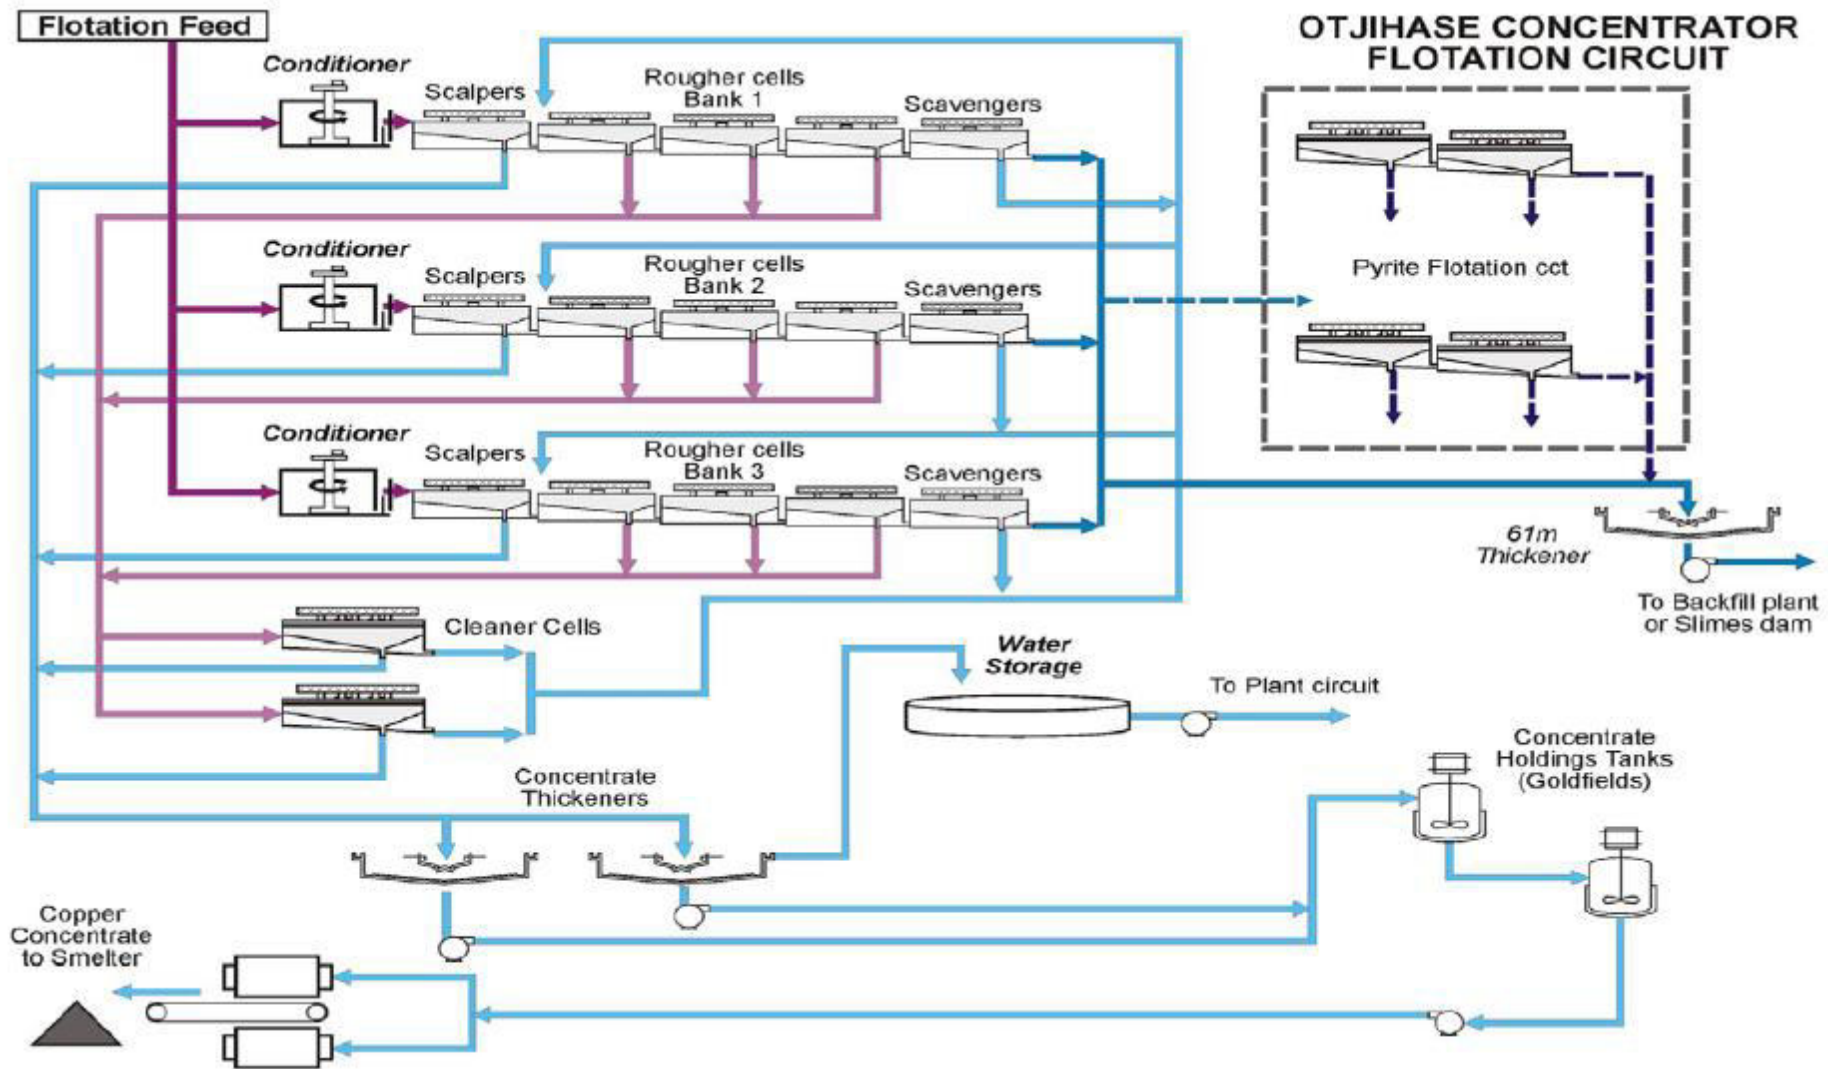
Flotation Feed

OTJIHASE CONCENTRATOR FLOTATION CIRCUIT

Conditioner

Scalpers

Rougher cells Bank 1

Scavengers

Conditioner

Scalpers

Rougher cells Bank 2

Scavengers

Pyrite Flotation cct

Conditioner

Scalpers

Rougher cells Bank 3

Scavengers

61m Thickener

To Backfill plant or Slimes dam

Cleaner Cells

Water Storage

To Plant circuit

Concentrate Holdings Tanks (Goldfields)

Concentrate Thickeners

Copper Concentrate to Smelter